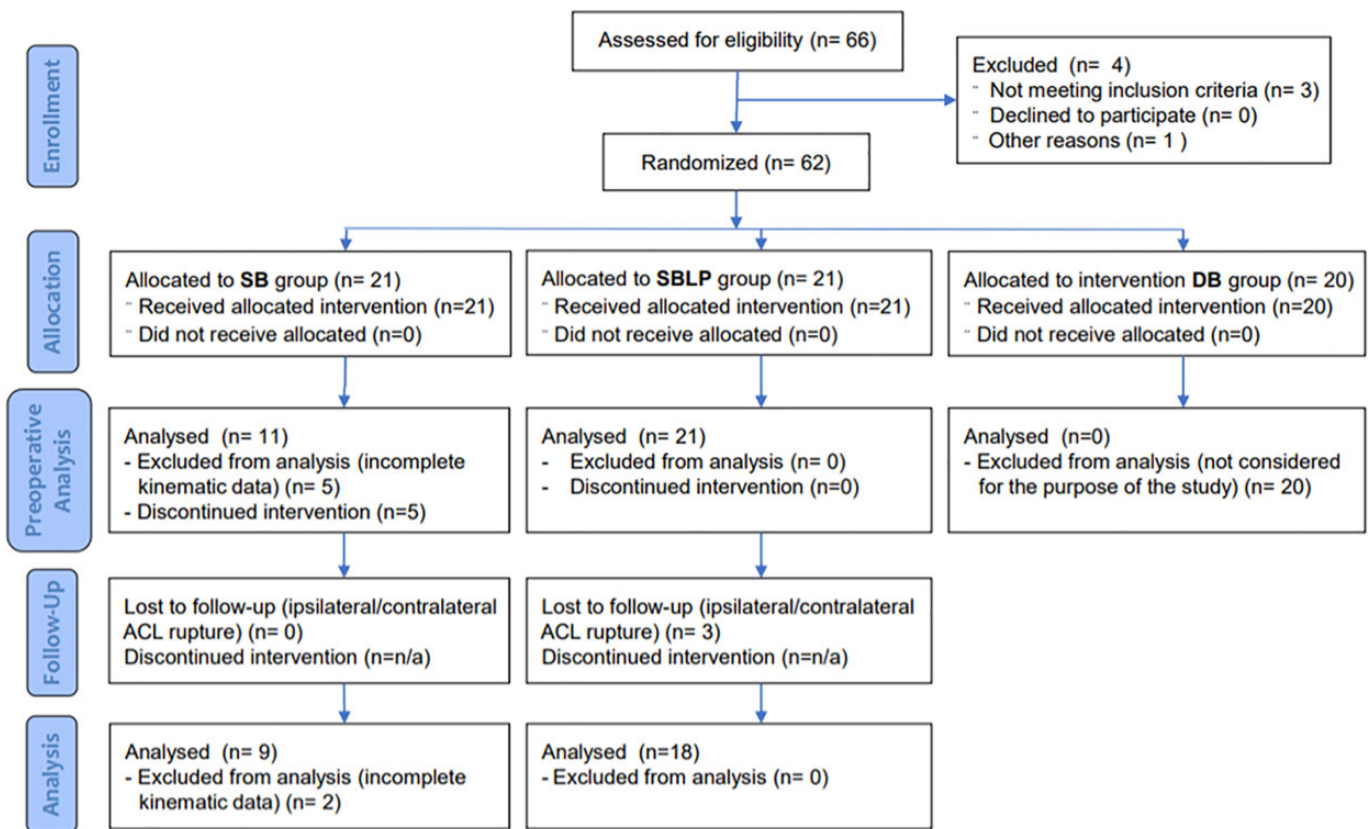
Enrollment

Assessed for eligibility (n= 66)

Excluded (n= 4)
¨ Not meeting inclusion criteria (n= 3)
¨ Declined to participate (n= 0)
¨ Other reasons (n= 1 )

Randomized (n= 62)

Allocation

Allocated to **SB** group (n= 21)
¨ Received allocated intervention (n=21)
¨ Did not receive allocated (n=0)

Allocated to **SBLP** group (n= 21)
¨ Received allocated intervention (n=21)
¨ Did not receive allocated (n=0)

Allocated to intervention **DB** group (n= 20)
¨ Received allocated intervention (n=20)
¨ Did not receive allocated (n=0)

Preoperative Analysis

Analysed (n= 11)
- Excluded from analysis (incomplete kinematic data) (n= 5)
- Discontinued intervention (n=5)

Analysed (n= 21)
- Excluded from analysis (n= 0)
- Discontinued intervention (n=0)

Analysed (n=0)
- Excluded from analysis (not considered for the purpose of the study) (n= 20)

Follow-Up

Lost to follow-up (ipsilateral/contralateral ACL rupture) (n= 0)
Discontinued intervention (n=n/a)

Lost to follow-up (ipsilateral/contralateral ACL rupture) (n= 3)
Discontinued intervention (n=n/a)

Analysis

Analysed (n= 9)
- Excluded from analysis (incomplete kinematic data) (n= 2)

Analysed (n=18)
- Excluded from analysis (n= 0)